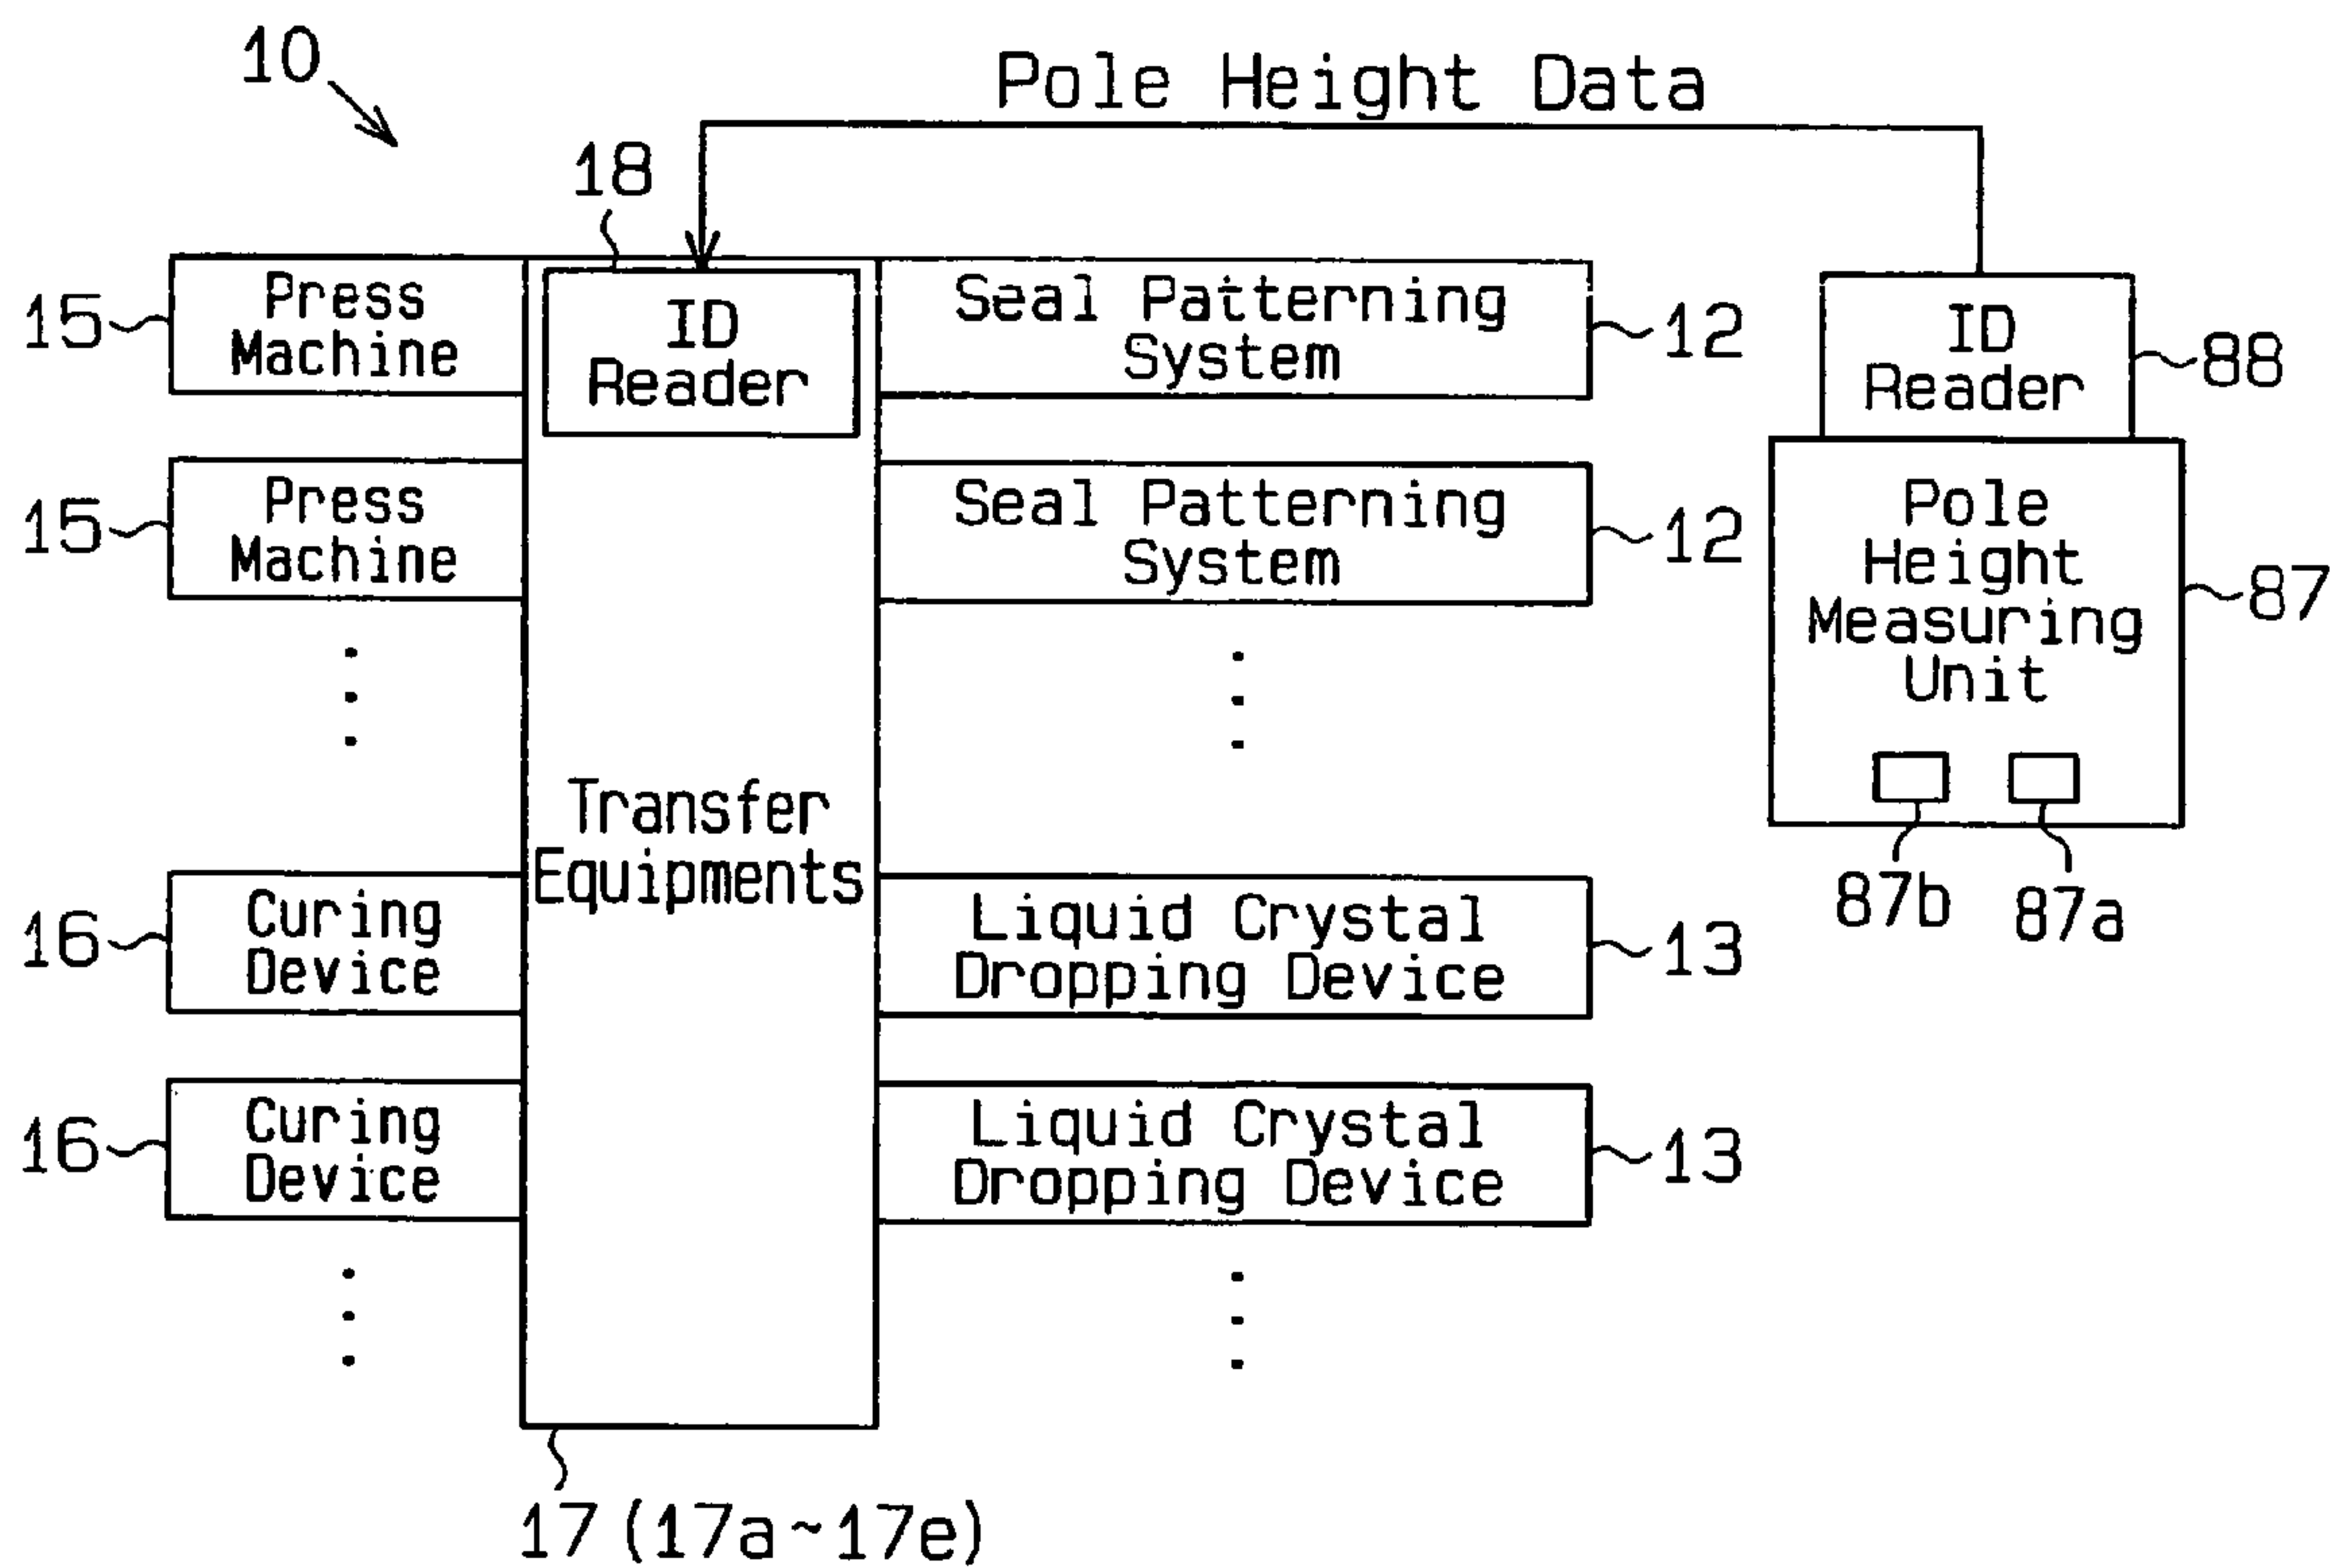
10

Pole Height Data

18

15 Press Machine

ID Reader

Seal Patterning System 12

ID Reader 88

15 Press Machine

Seal Patterning System 12

Pole Height Measuring Unit 87

Transfer Equipments

87b 87a

16 Curing Device

Liquid Crystal Dropping Device 13

16 Curing Device

Liquid Crystal Dropping Device 13

17 (17a~17e)